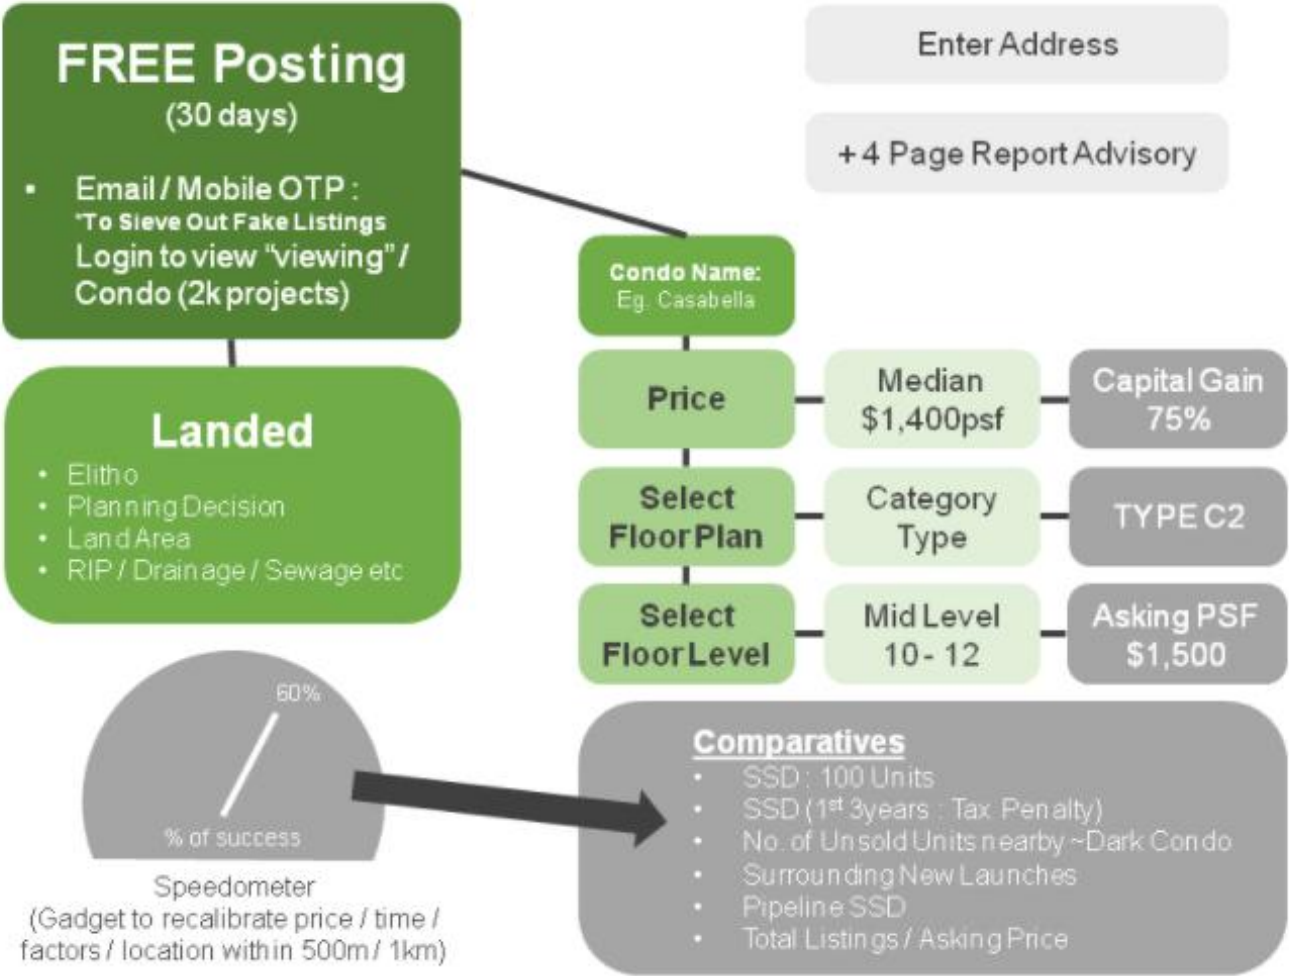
FREE Posting
(30 days)

- Email / Mobile OTP :
"To Sieve Out Fake Listings
Login to view "viewing" / Condo (2k projects)

Landed
- Elitho
- Planning Decision
- Land Area
- RIP / Drainage / Sewage etc

Enter Address

+4 Page Report Advisory

Condo Name:
Eg. Casabella

Price

Median
$1,400psf

Capital Gain
75%

Select
Floor Plan

Category
Type

TYPE C2

Select
Floor Level

Mid Level
10 - 12

Asking PSF
$1,500

60%

% of success

Speedometer
(Gadget to recalibrate price / time / factors / location within 500m / 1km)

Comparatives
- SSD : 100 Units
- SSD (1st 3years : Tax Penalty)
- No. of Unsold Units nearby ~Dark Condo
- Surrounding New Launches
- Pipeline SSD
- Total Listings / Asking Price